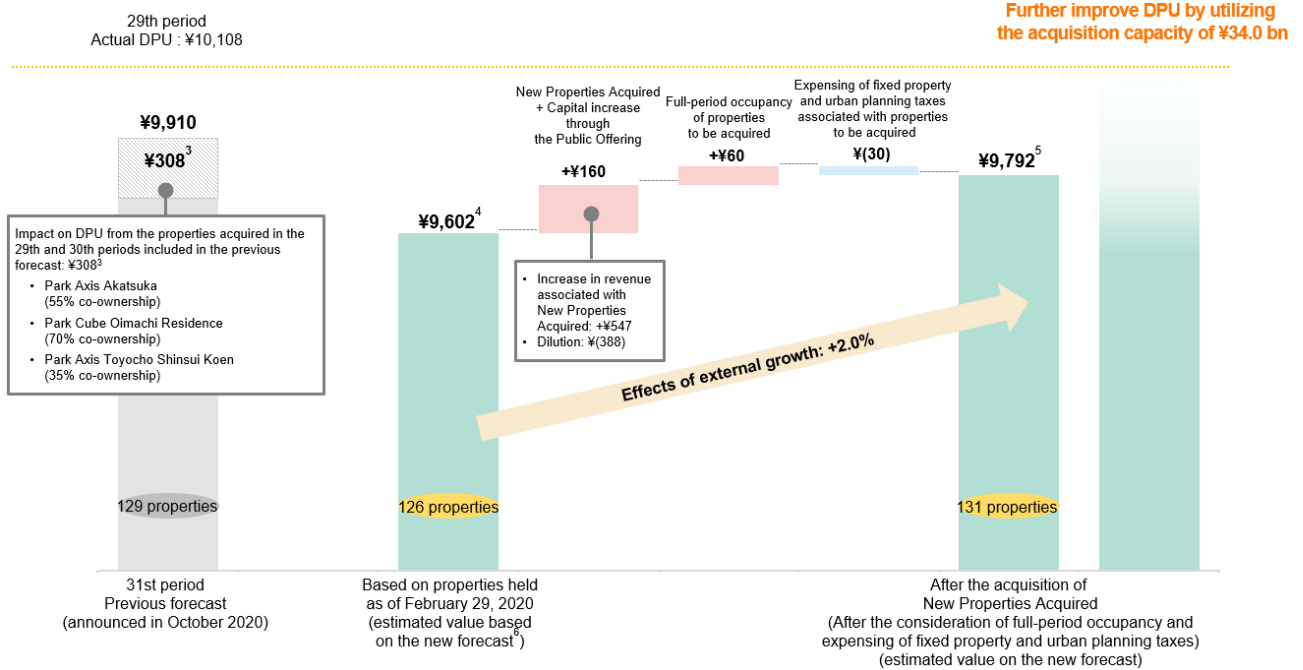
29th period
Actual DPU : ¥10,108

Further improve DPU by utilizing the acquisition capacity of ¥34.0 bn

¥9,910

¥308$^{3}$

Impact on DPU from the properties acquired in the 29th and 30th periods included in the previous forecast: ¥308$^{3}$

• Park Axis Akatsuka (55% co-ownership)
• Park Cube Oimachi Residence (70% co-ownership)
• Park Axis Toyocho Shinsui Koen (35% co-ownership)

129 properties

¥9,602$^{4}$

126 properties

New Properties Acquired + Capital increase through the Public Offering

+¥160

• Increase in revenue associated with New Properties Acquired: +¥547
• Dilution: ¥(388)

Full-period occupancy of properties to be acquired

+¥60

Expensing of fixed property and urban planning taxes associated with properties to be acquired

¥(30)

¥9,792$^{5}$

131 properties

Effects of external growth: +2.0%

31st period
Previous forecast
(announced in October 2020)

Based on properties held as of February 29, 2020
(estimated value based on the new forecast$^{6}$)

After the acquisition of New Properties Acquired
(After the consideration of full-period occupancy and expensing of fixed property and urban planning taxes)
(estimated value on the new forecast)